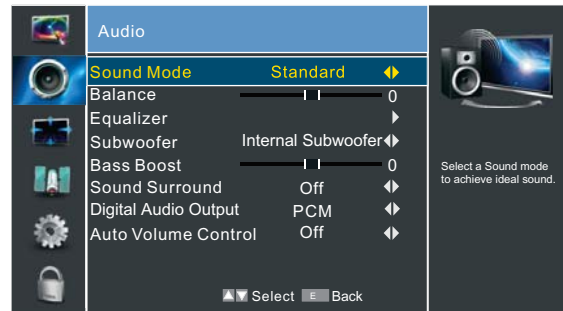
Audio

Sound Mode Standard
Balance 0
Equalizer
Subwoofer Internal Subwoofer
Bass Boost 0
Sound Surround Off
Digital Audio Output PCM
Auto Volume Control Off

Select E Back

Select a Sound mode to achieve ideal sound.